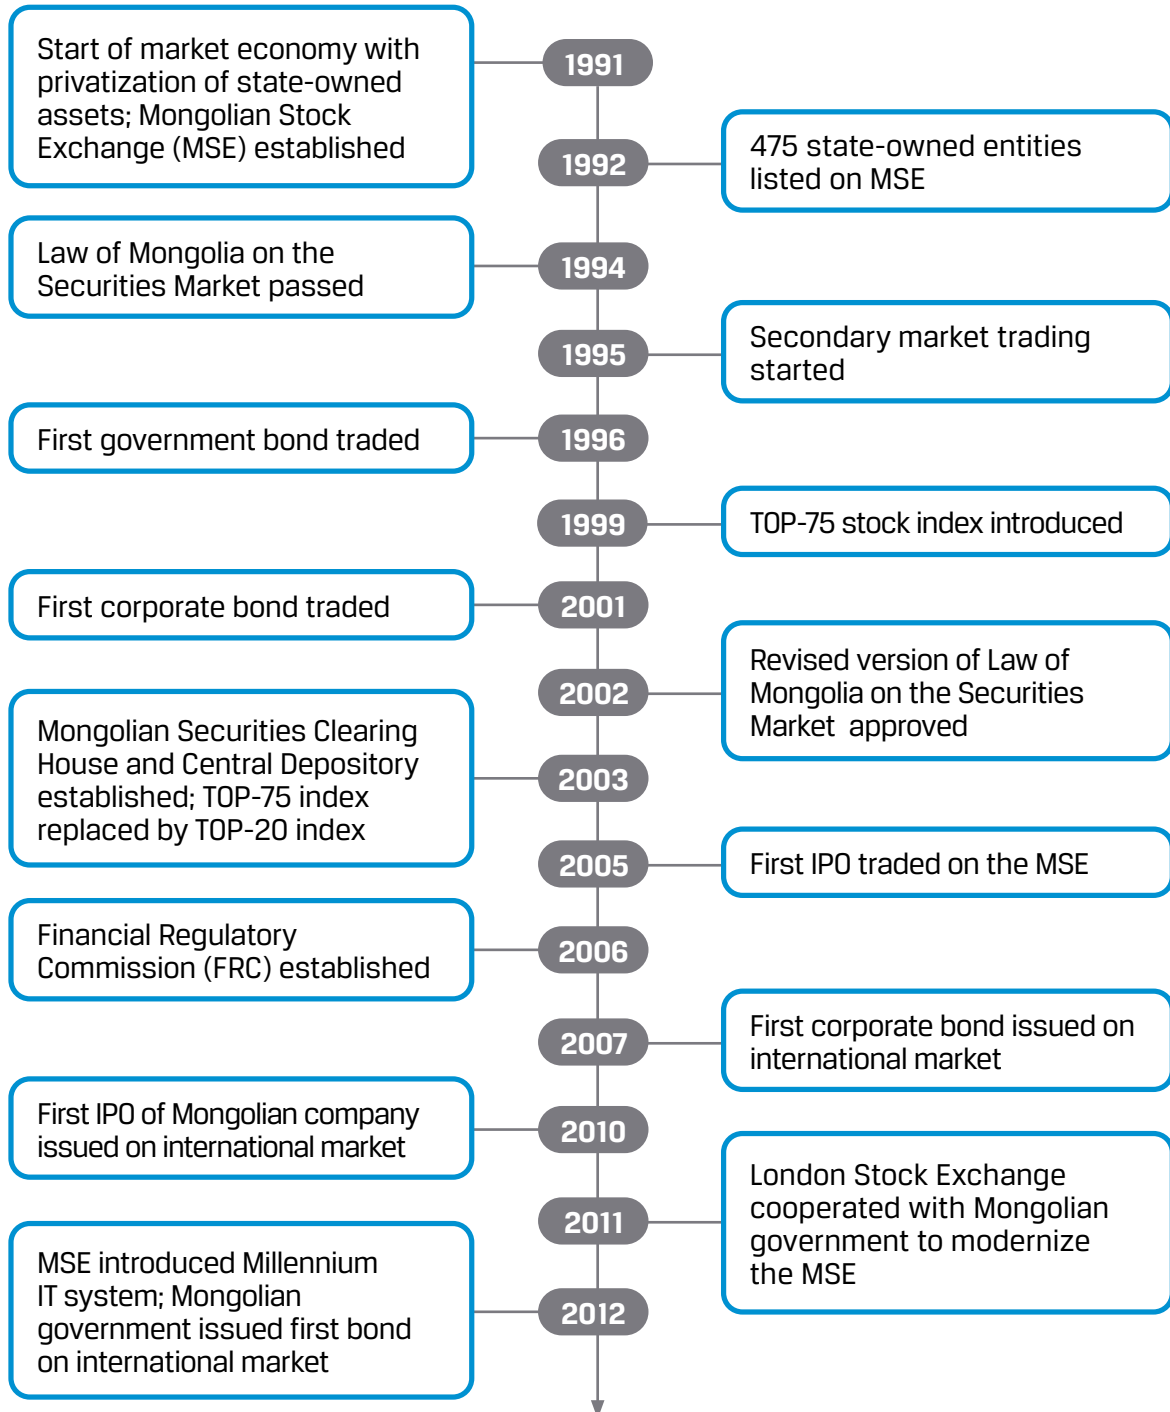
1991
Start of market economy with privatization of state-owned assets; Mongolian Stock Exchange (MSE) established

1992
475 state-owned entities listed on MSE

1994
Law of Mongolia on the Securities Market passed

1995
Secondary market trading started

1996
First government bond traded

1999
TOP-75 stock index introduced

2001
First corporate bond traded

2002
Revised version of Law of Mongolia on the Securities Market approved

2003
Mongolian Securities Clearing House and Central Depository established; TOP-75 index replaced by TOP-20 index

2005
First IPO traded on the MSE

2006
Financial Regulatory Commission (FRC) established

2007
First corporate bond issued on international market

2010
First IPO of Mongolian company issued on international market

2011
London Stock Exchange cooperated with Mongolian government to modernize the MSE

2012
MSE introduced Millennium IT system; Mongolian government issued first bond on international market